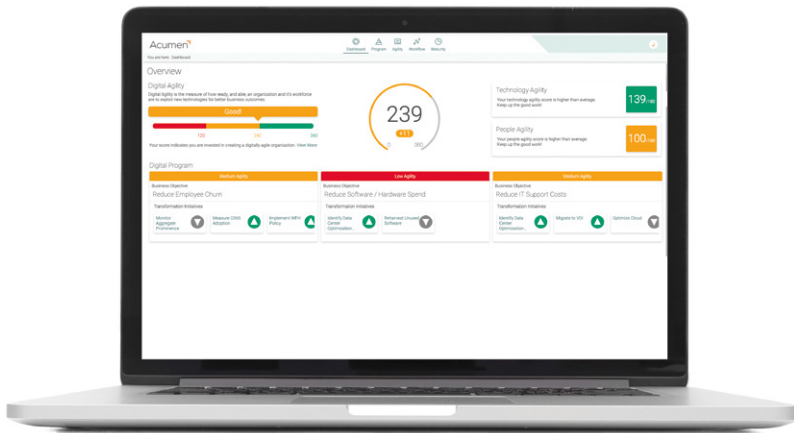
Acumen

Dashboard Program Agility Workflow Maturity

You are here: Dashboard

Overview

Digital Agility

Digital Agility is the measure of how ready, and able, an organization and it's workforce are to exploit new technologies for better business outcomes.

Good!

120 240 360

Your score indicates you are invested in creating a digitally agile organization. View More

239

+11

0 360

Technology Agility

Your technology agility score is higher than average. Keep up the good work!

139 /180

People Agility

Your people agility score is higher than average. Keep up the good work!

100 /180

Digital Program

Medium Agility

Business Objective

Reduce Employee Churn

Transformation Initiatives

Monitor Aggregate Prominence

Measure O365 Adoption

Implement MFA Policy

Low Agility

Business Objective

Reduce Software / Hardware Spend

Transformation Initiatives

Identify Data Center Optimization...

Reharvest Unused Software

Medium Agility

Business Objective

Reduce IT Support Costs

Transformation Initiatives

Identify Data Center Optimization...

Migrate to VDI

Optimize Cloud